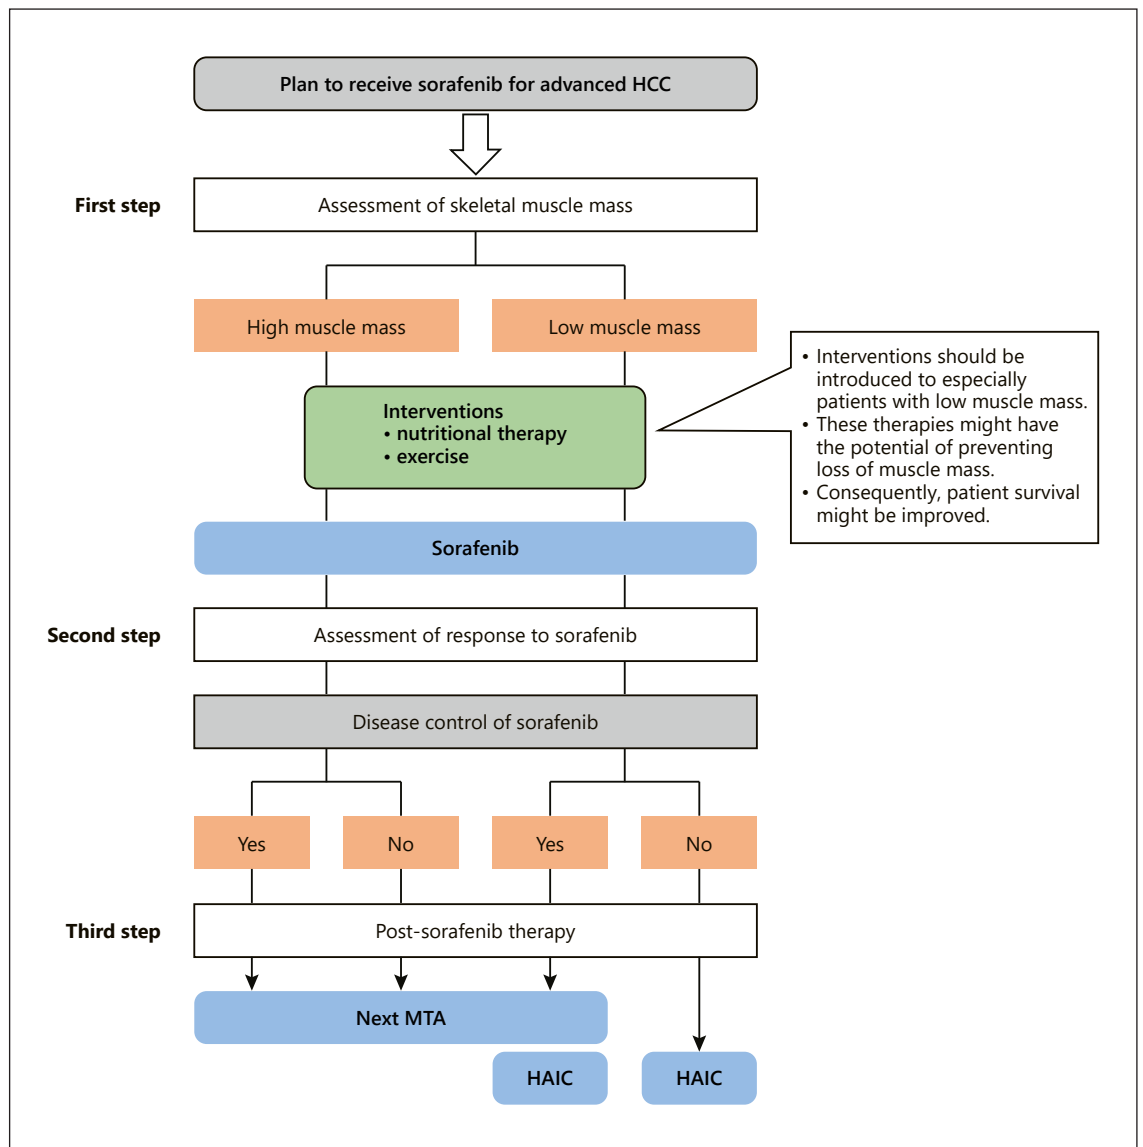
Plan to receive sorafenib for advanced HCC

First step

Assessment of skeletal muscle mass

High muscle mass

Low muscle mass

Interventions
• nutritional therapy
• exercise

• Interventions should be introduced to especially patients with low muscle mass.
• These therapies might have the potential of preventing loss of muscle mass.
• Consequently, patient survival might be improved.

Sorafenib

Second step

Assessment of response to sorafenib

Disease control of sorafenib

Yes

No

Yes

No

Third step

Post-sorafenib therapy

Next MTA

HAIC

HAIC